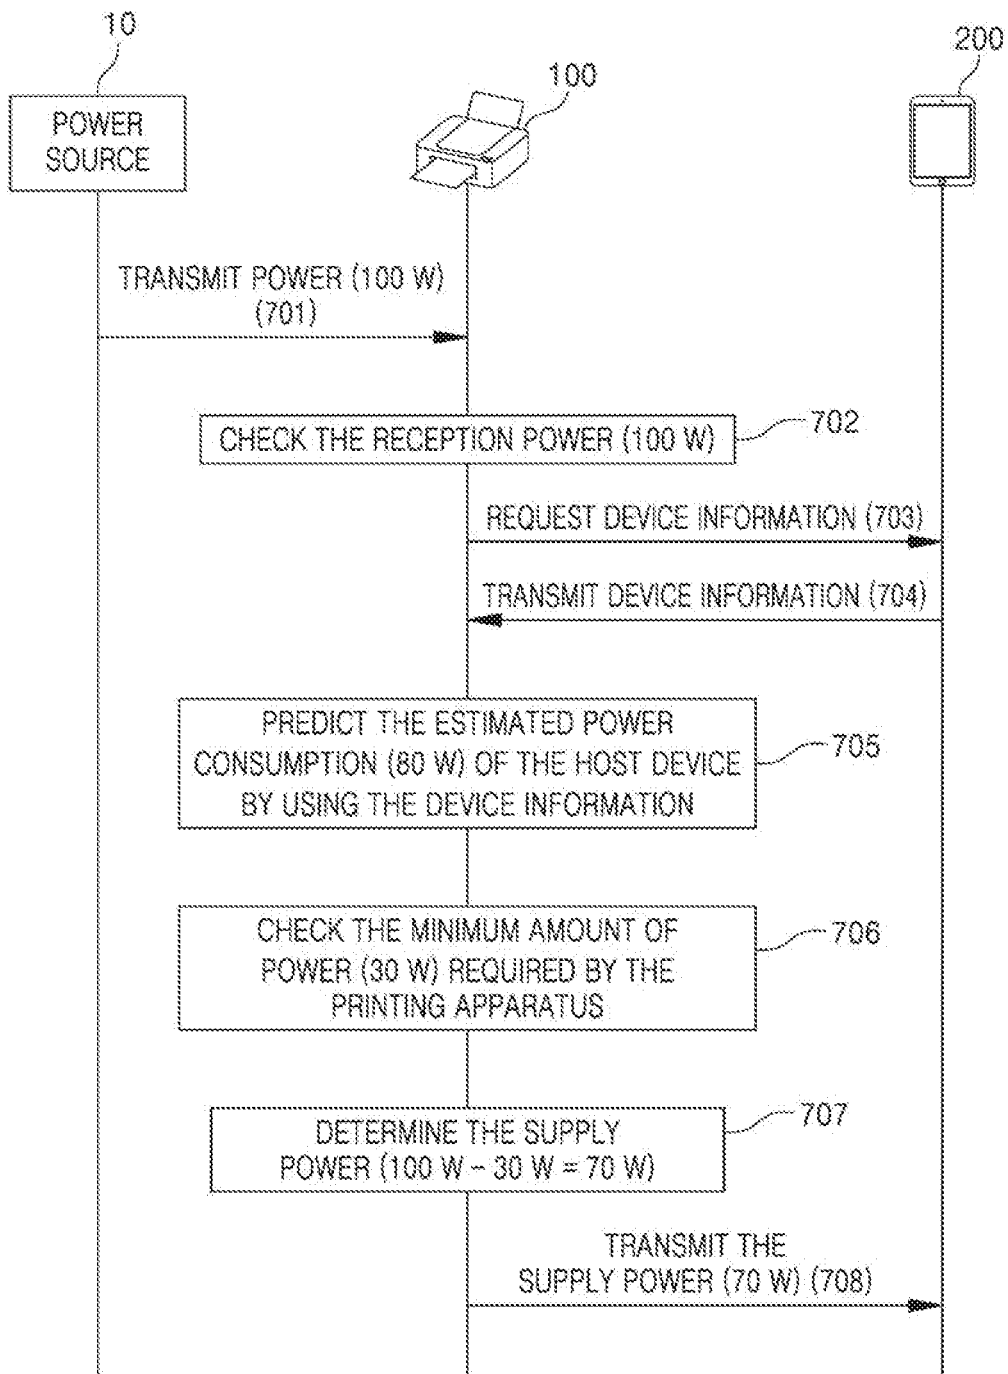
10

POWER SOURCE

100

200

TRANSMIT POWER (100 W) (701)

CHECK THE RECEPTION POWER (100 W)

702

REQUEST DEVICE INFORMATION (703)

TRANSMIT DEVICE INFORMATION (704)

PREDICT THE ESTIMATED POWER CONSUMPTION (80 W) OF THE HOST DEVICE BY USING THE DEVICE INFORMATION

705

CHECK THE MINIMUM AMOUNT OF POWER (30 W) REQUIRED BY THE PRINTING APPARATUS

706

DETERMINE THE SUPPLY POWER (100 W - 30 W = 70 W)

707

TRANSMIT THE SUPPLY POWER (70 W) (708)